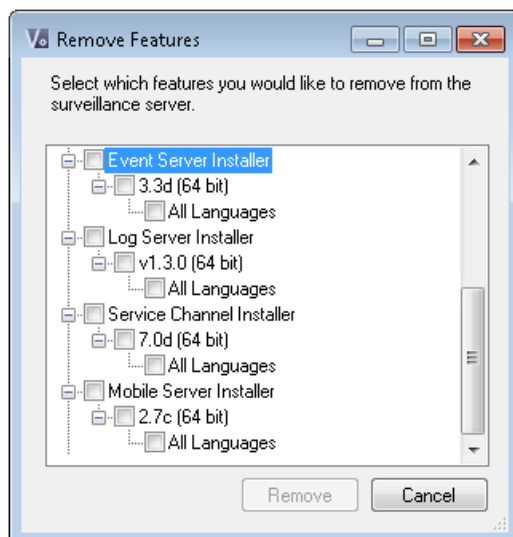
Remove Features

Select which features you would like to remove from the surveillance server.

Event Server Installer
3.3d (64 bit)
All Languages
Log Server Installer
v1.3.0 (64 bit)
All Languages
Service Channel Installer
7.0d (64 bit)
All Languages
Mobile Server Installer
2.7c (64 bit)
All Languages

Remove
Cancel